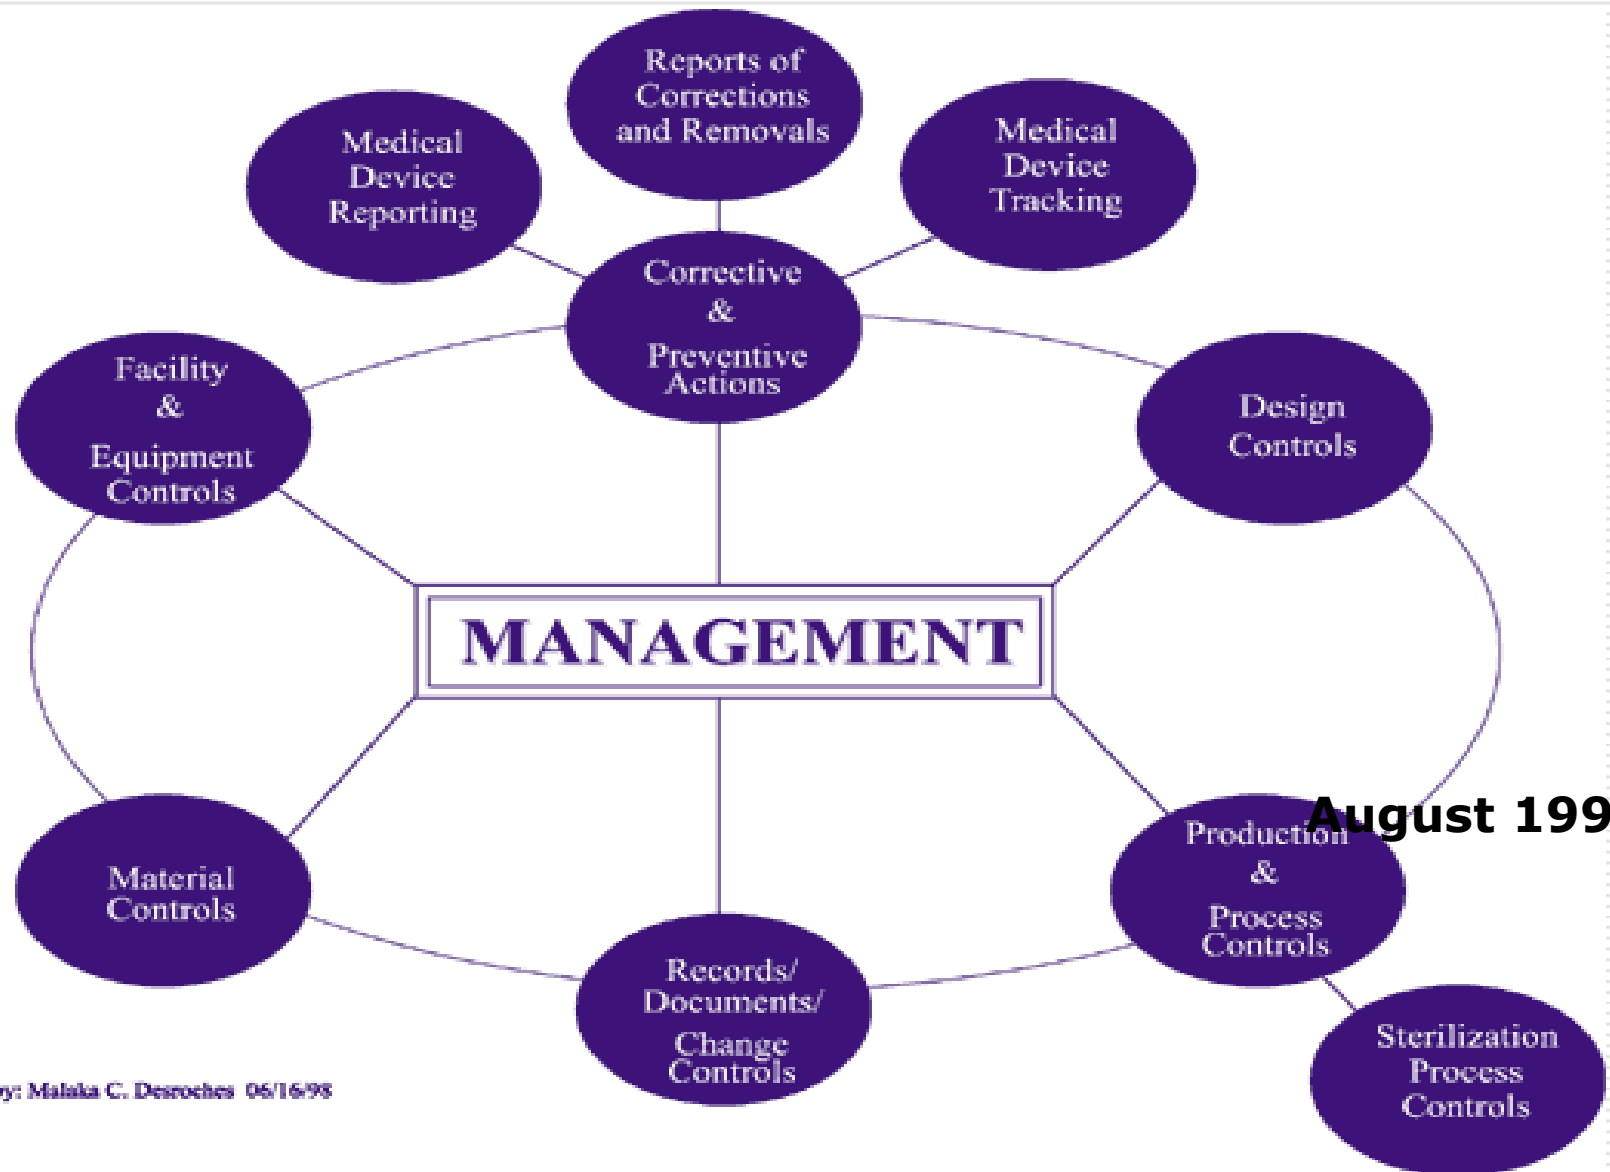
Reports of Corrections and Removals

Medical Device Reporting

Medical Device Tracking

Corrective & Preventive Actions

Facility & Equipment Controls

Design Controls

MANAGEMENT

August 199

Material Controls

Production & Process Controls

Records/ Documents/ Change Controls

Sterilization Process Controls

y: Malaka C. Desroches 06/16/98